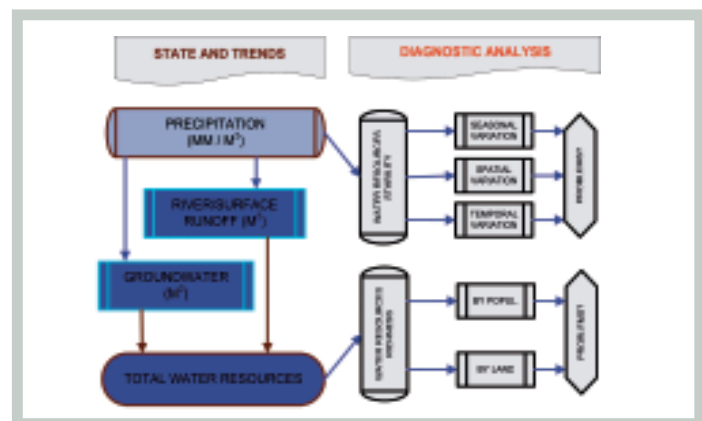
STATE AND TRENDS

DIAGNOSTIC ANALYSIS

PRECIPITATION (MM / M$^2$)

RIVER/SURFACE RUNOFF (M$^3$)

GROUNDWATER (M$^3$)

TOTAL WATER RESOURCES

WATER RESOURCES VARIABILITY

SEASONAL VARIATION

SPATIAL VARIATION

TEMPORAL VARIATION

PROBLEM(S)

WATER RESOURCES RICHNESS

BY POPUL.

BY LAND

PROBLEM(S)